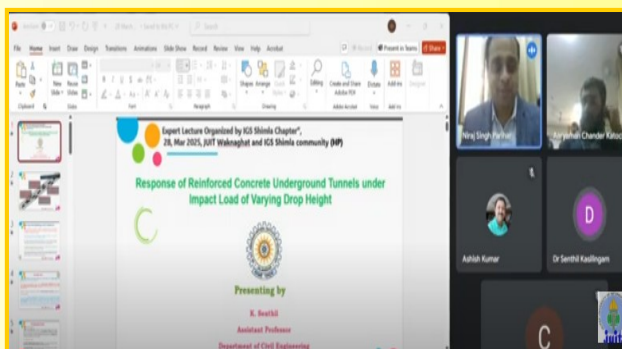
File Home Insert Draw Design Transitions Animations Slide Show Record Review View Help Acrobat

Search

Present in Teams

Share

Paste

Clipboard

New Slide

Slides

Font

Paragraph

Drawing

Shapes

Arrange

Editing

Create and Share Adobe PDF

Adobe Acrobat

Dictate

Voice

Add-ins

Designer

Expert Lecture Organized by IGS Shimla Chapter", 28, Mar 2025, JUIT Waknaghat and IGS Shimla community (HP)

Response of Reinforced Concrete Underground Tunnels under Impact Load of Varying Drop Height

Presenting by

K. Senthil

Assistant Professor

Department of Civil Engineering

Niraj Singh Parihar

Ashish Kumar

D

Dr Senthil Kasilingam

C